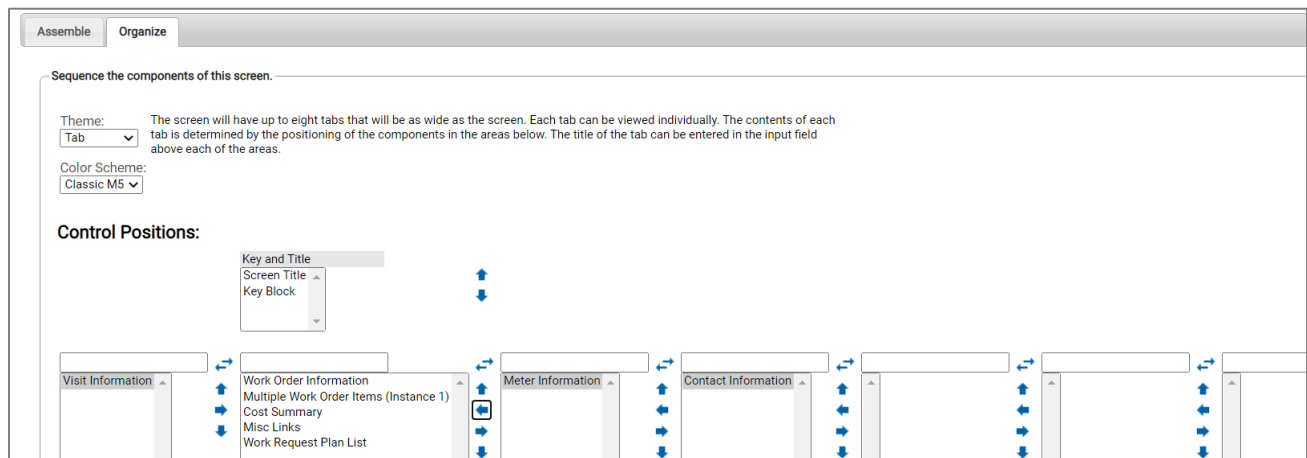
Assemble Organize

Sequence the components of this screen.

Theme:
Tab

Color Scheme:
Classic M5

The screen will have up to eight tabs that will be as wide as the screen. Each tab can be viewed individually. The contents of each tab is determined by the positioning of the components in the areas below. The title of the tab can be entered in the input field above each of the areas.

Control Positions:

Key and Title
Screen Title
Key Block

Visit Information

Work Order Information
Multiple Work Order Items (Instance 1)
Cost Summary
Misc Links
Work Request Plan List

Meter Information

Contact Information